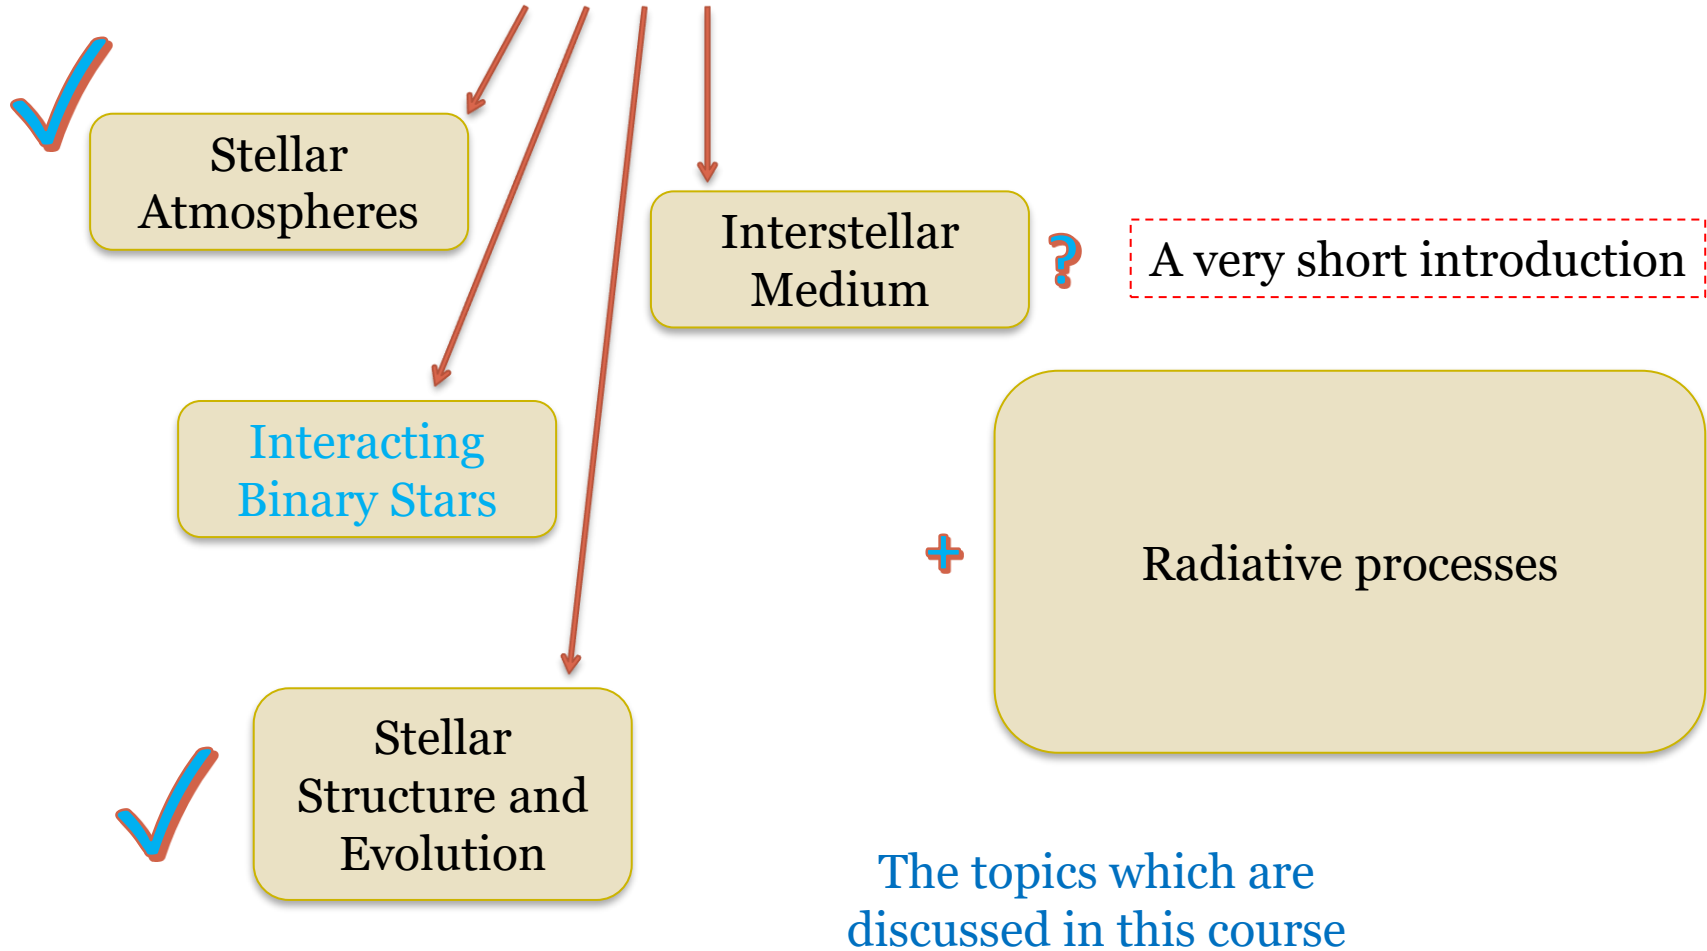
Stellar Atmospheres

Interstellar Medium

?

A very short introduction

Interacting Binary Stars

+

Radiative processes

Stellar Structure and Evolution

The topics which are discussed in this course